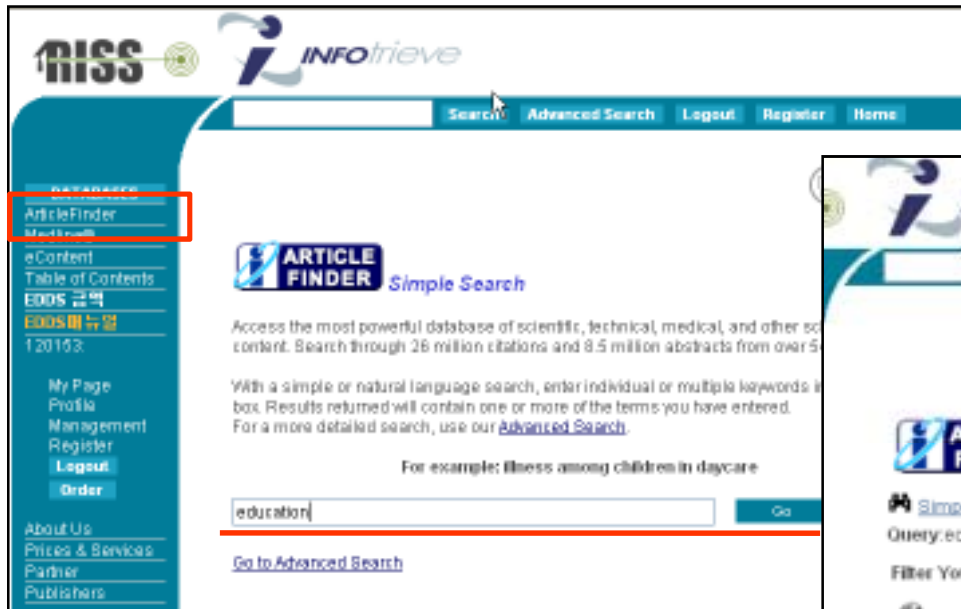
RISS INFOtrieve

Search Advanced Search Logout Register Home

DATABASES
ArticleFinder
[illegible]
eContent
Table of Contents
EDDS 검색
EDDS매뉴얼
120153:

My Page
Profile
Management
Register
Logout
Order

About Us
Prices & Services
Partner
Publishers

ARTICLE FINDER Simple Search

Access the most powerful database of scientific, technical, medical, and other sc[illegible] content. Search through 26 million citations and 8.5 million abstracts from over 5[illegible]

With a simple or natural language search, enter individual or multiple keywords i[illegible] box. Results returned will contain one or more of the terms you have entered. For a more detailed search, use our Advanced Search.

For example: illness among children in daycare

education

Go

Go to Advanced Search

A
F
Simp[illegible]
Query:ed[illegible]
Filter Yo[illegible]